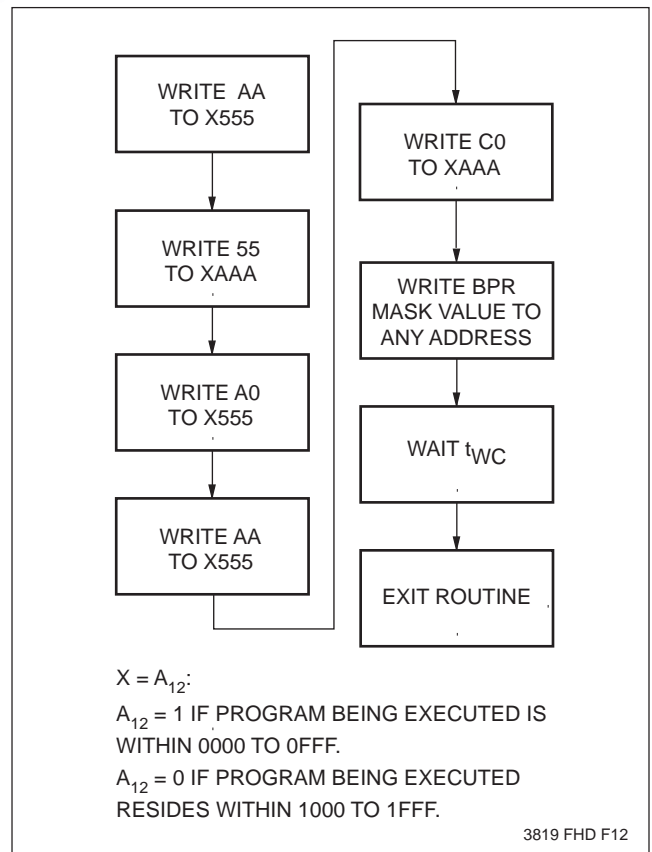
WRITE AA TO X555

WRITE 55 TO XAAA

WRITE A0 TO X555

WRITE AA TO X555

WRITE C0 TO XAAA

WRITE BPR MASK VALUE TO ANY ADDRESS

WAIT $t_{WC}$

EXIT ROUTINE

X = $A_{12}$:

$A_{12}$ = 1 IF PROGRAM BEING EXECUTED IS WITHIN 0000 TO 0FFF.

$A_{12}$ = 0 IF PROGRAM BEING EXECUTED RESIDES WITHIN 1000 TO 1FFF.

3819 FHD F12